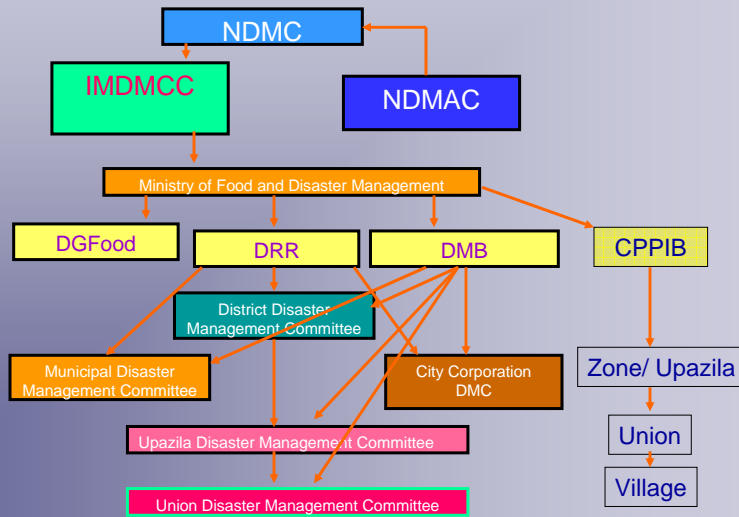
NDMC

IMDMCC

NDMAC

Ministry of Food and Disaster Management

DGFood

DRR

DMB

CPPIB

District Disaster Management Committee

Municipal Disaster Management Committee

City Corporation DMC

Zone/ Upazila

Union

Upazila Disaster Management Committee

Village

Union Disaster Management Committee